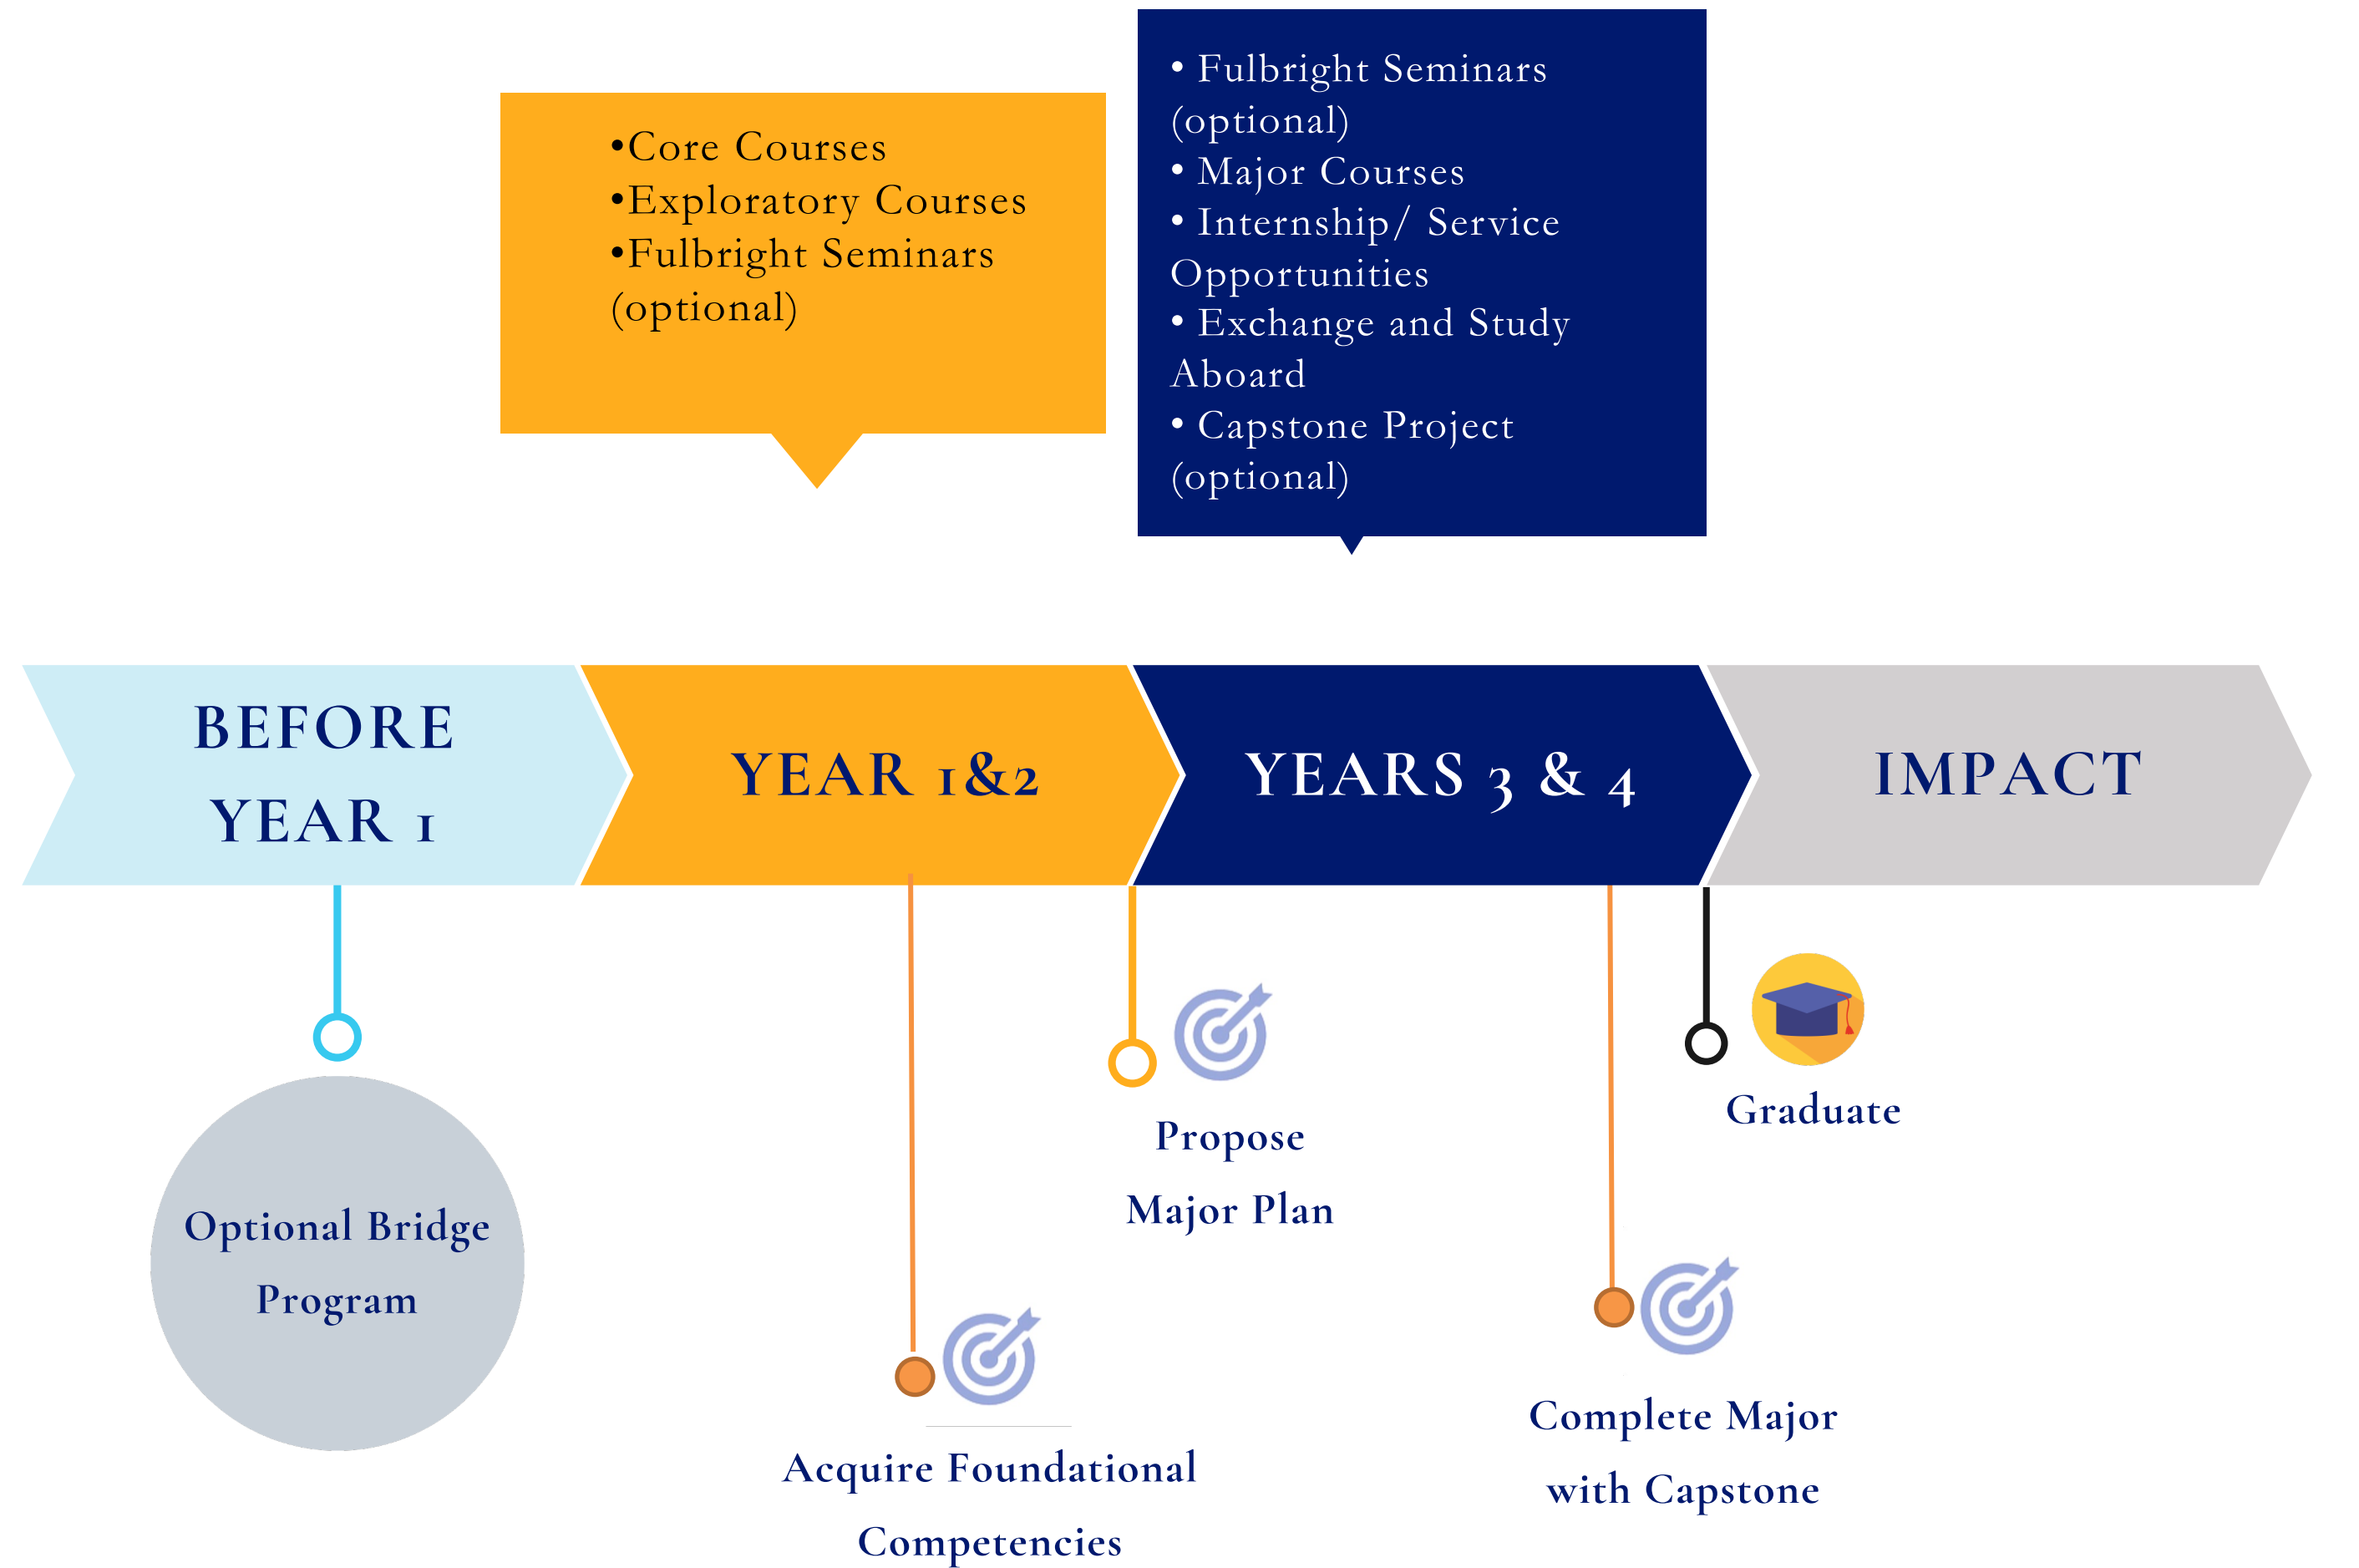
•Core Courses
•Exploratory Courses
•Fulbright Seminars (optional)

• Fulbright Seminars (optional)
• Major Courses
• Internship/ Service Opportunities
• Exchange and Study Aboard
• Capstone Project (optional)

BEFORE YEAR 1

YEAR 1&2

YEARS 3 & 4

IMPACT

Optional Bridge Program

Acquire Foundational Competencies

Propose Major Plan

Complete Major with Capstone

Graduate